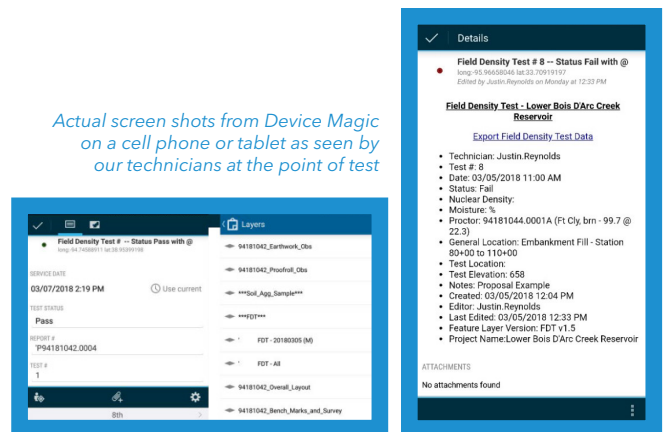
Actual screen shots from Device Magic on a cell phone or tablet as seen by our technicians at the point of test

Field Density Test # -- Status Pass with @
long:-94.74588011 lat:38.95399198

SERVICE DATE
03/07/2018 2:19 PM
Use current

TEST STATUS
Pass

REPORT #
'P94181042.0004

TEST #
1

8th

Layers

94181042_Earthwork_Obs
94181042_Proofroll_Obs
***Soil_Agg_Sample***
***FDT***
FDT - 20180305 (M)
FDT - All
94181042_Overall_Layout
94181042_Bench_Marks_and_Survey

Details

Field Density Test # 8 -- Status Fail with @
long:-95.96658046 lat:33.70919197
Edited by Justin.Reynolds on Monday at 12:33 PM

Field Density Test - Lower Bois D'Arc Creek Reservoir

Export Field Density Test Data

- Technician: Justin.Reynolds
- Test #: 8
- Date: 03/05/2018 11:00 AM
- Status: Fail
- Nuclear Density:
- Moisture: %
- Proctor: 94181044.0001A (Ft Cly, brn - 99.7 @ 22.3)
- General Location: Embankment Fill - Station 80+00 to 110+00
- Test Location:
- Test Elevation: 658
- Notes: Proposal Example
- Created: 03/05/2018 12:04 PM
- Editor: Justin.Reynolds
- Last Edited: 03/05/2018 12:33 PM
- Feature Layer Version: FDT v1.5
- Project Name:Lower Bois D'Arc Creek Reservoir

ATTACHMENTS
No attachments found